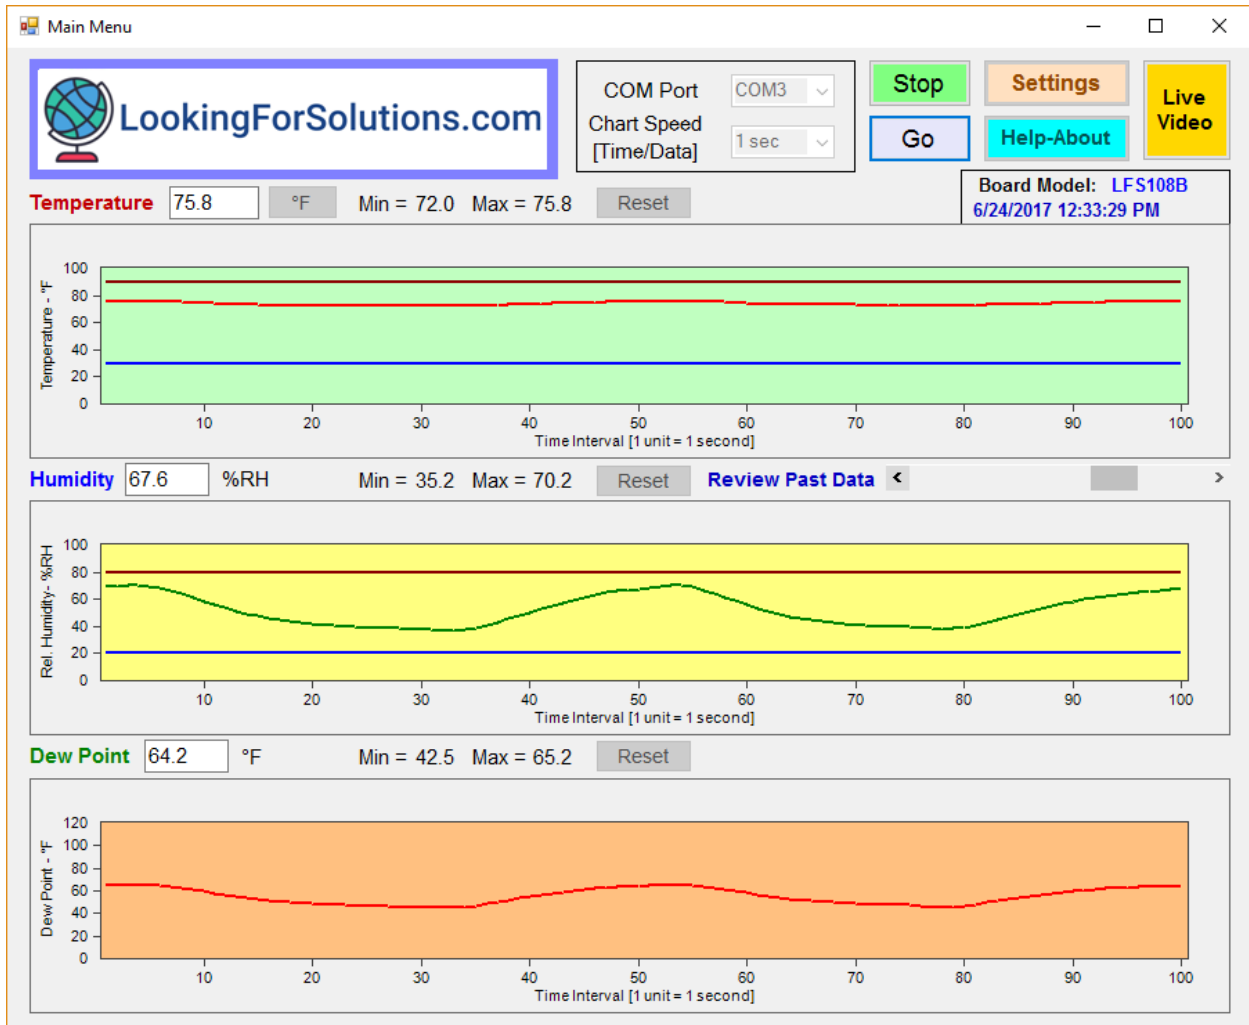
Main Menu

LookingForSolutions.com

COM Port COM3

Chart Speed [Time/Data] 1 sec

Stop

Go

Settings

Help-About

Live Video

Board Model: LFS108B
6/24/2017 12:33:29 PM

Temperature 75.8 °F Min = 72.0 Max = 75.8 Reset

Temperature - °F

100
80
60
40
20
0

10 20 30 40 50 60 70 80 90 100
Time Interval [1 unit = 1 second]

Humidity 67.6 %RH Min = 35.2 Max = 70.2 Reset Review Past Data

Rel. Humidity- %RH

100
80
60
40
20
0

10 20 30 40 50 60 70 80 90 100
Time Interval [1 unit = 1 second]

Dew Point 64.2 °F Min = 42.5 Max = 65.2 Reset

Dew Point - °F

120
100
80
60
40
20
0

10 20 30 40 50 60 70 80 90 100
Time Interval [1 unit = 1 second]